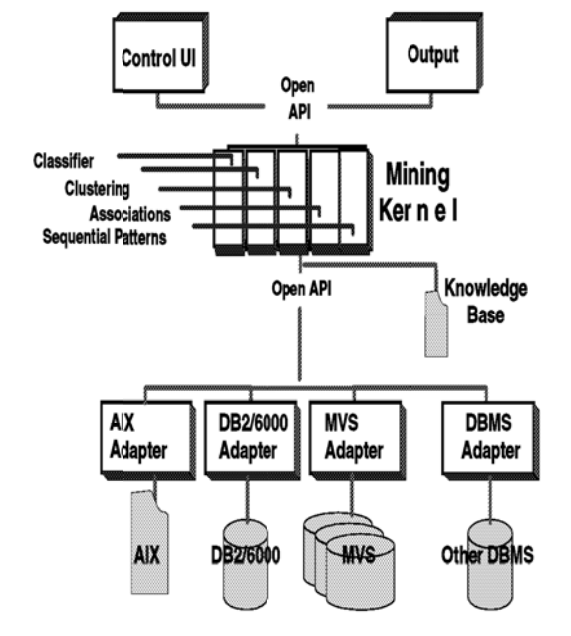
Control UI

Output

Open API

Classifier

Clustering

Associations

Sequential Patterns

Mining Ker n e l

Open API

Knowledge Base

AIX Adapter

DB2/6000 Adapter

MVS Adapter

DBMS Adapter

AIX

DB2/6000

MVS

Other DBMS